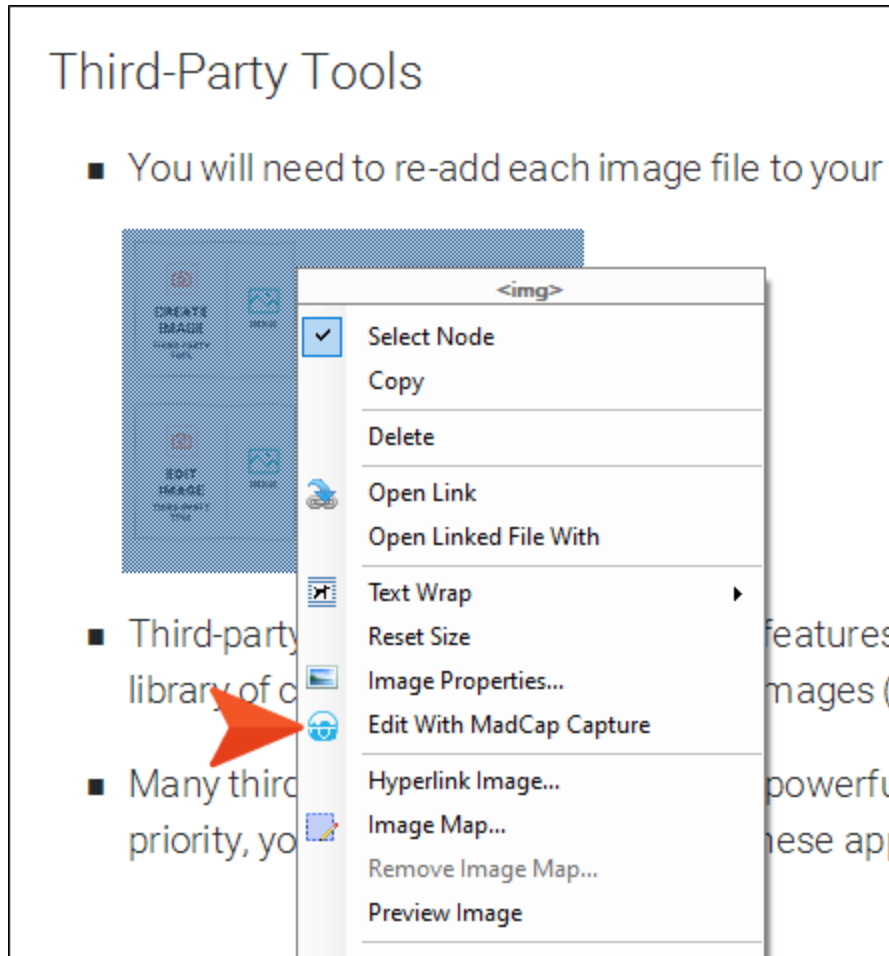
Third-Party Tools

▪ You will need to re-add each image file to your

CREATE IMAGE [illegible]

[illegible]

EDIT IMAGE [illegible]

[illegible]

<img>

Select Node
Copy
Delete
Open Link
Open Linked File With
Text Wrap
Reset Size
Image Properties...
Edit With MadCap Capture
Hyperlink Image...
Image Map...
Remove Image Map...
Preview Image

▪ Third-party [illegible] features library of c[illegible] mages (

▪ Many thir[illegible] powerfu priority, yo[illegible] nese ap